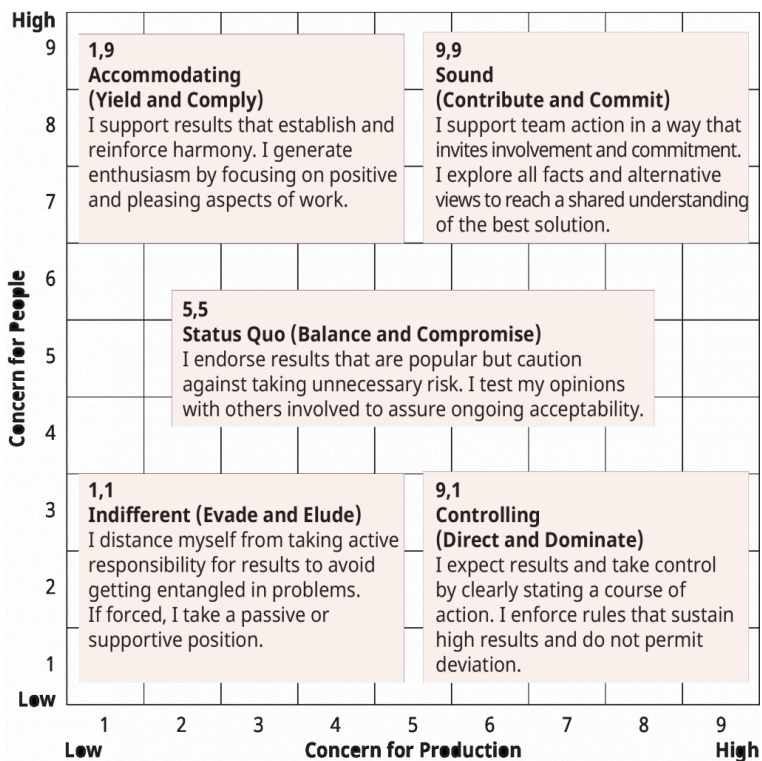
High

9
8
7
6
5
4
3
2
1

Low

Concern for People

1,9
Accommodating
(Yield and Comply)
I support results that establish and reinforce harmony. I generate enthusiasm by focusing on positive and pleasing aspects of work.

9,9
Sound
(Contribute and Commit)
I support team action in a way that invites involvement and commitment. I explore all facts and alternative views to reach a shared understanding of the best solution.

5,5
Status Quo (Balance and Compromise)
I endorse results that are popular but caution against taking unnecessary risk. I test my opinions with others involved to assure ongoing acceptability.

1,1
Indifferent (Evade and Elude)
I distance myself from taking active responsibility for results to avoid getting entangled in problems. If forced, I take a passive or supportive position.

9,1
Controlling
(Direct and Dominate)
I expect results and take control by clearly stating a course of action. I enforce rules that sustain high results and do not permit deviation.

1 2 3 4 5 6 7 8 9

Low
Concern for Production
High